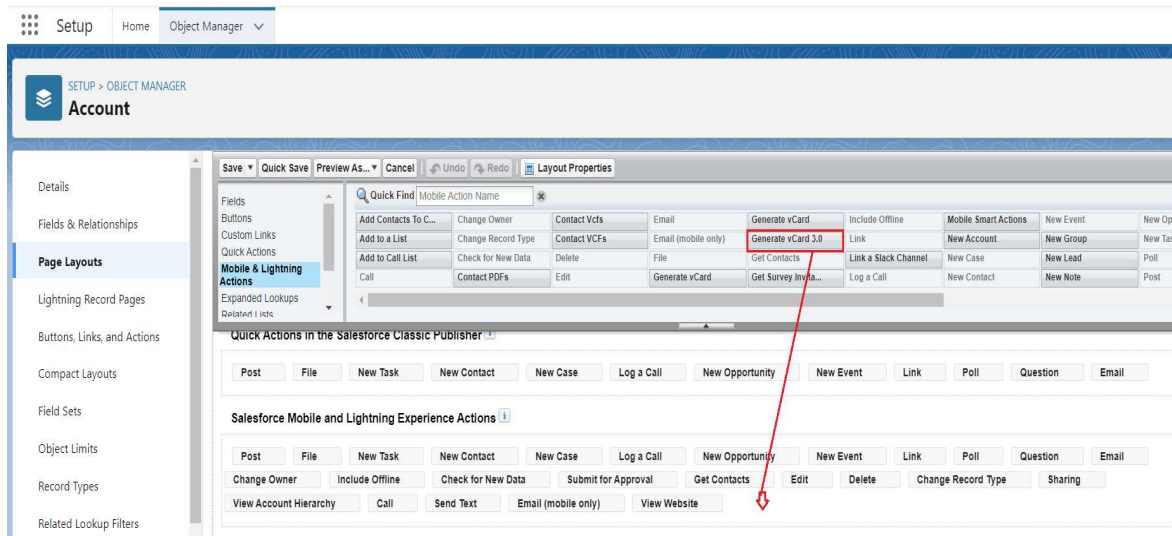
Setup Home Object Manager

SETUP > OBJECT MANAGER
Account

Details
Fields & Relationships
Page Layouts
Lightning Record Pages
Buttons, Links, and Actions
Compact Layouts
Field Sets
Object Limits
Record Types
Related Lookup Filters

Save ▾ Quick Save Preview As... ▾ Cancel Undo Redo Layout Properties

Fields
Buttons
Custom Links
Quick Actions
Mobile & Lightning Actions
Expanded Lookups
Related Lists

Quick Find Mobile Action Name

| Add Contacts To C... | Change Owner | Contact Vcfs | Email | Generate vCard | Include Offline | Mobile Smart Actions | New Event | New Op |
|---|---|---|---|---|---|---|---|---|
| Add to a List | Change Record Type | Contact VCFs | Email (mobile only) | Generate vCard 3.0 | Link | New Account | New Group | New Tas |
| Add to Call List | Check for New Data | Delete | File | Get Contacts | Link a Slack Channel | New Case | New Lead | Poll |
| Call | Contact PDFs | Edit | Generate vCard | Get Survey Invita... | Log a Call | New Contact | New Note | Post |

Quick Actions in the Salesforce Classic Publisher

Post File New Task New Contact New Case Log a Call New Opportunity New Event Link Poll Question Email

Salesforce Mobile and Lightning Experience Actions

Post File New Task New Contact New Case Log a Call New Opportunity New Event Link Poll Question Email
Change Owner Include Offline Check for New Data Submit for Approval Get Contacts Edit Delete Change Record Type Sharing
View Account Hierarchy Call Send Text Email (mobile only) View Website